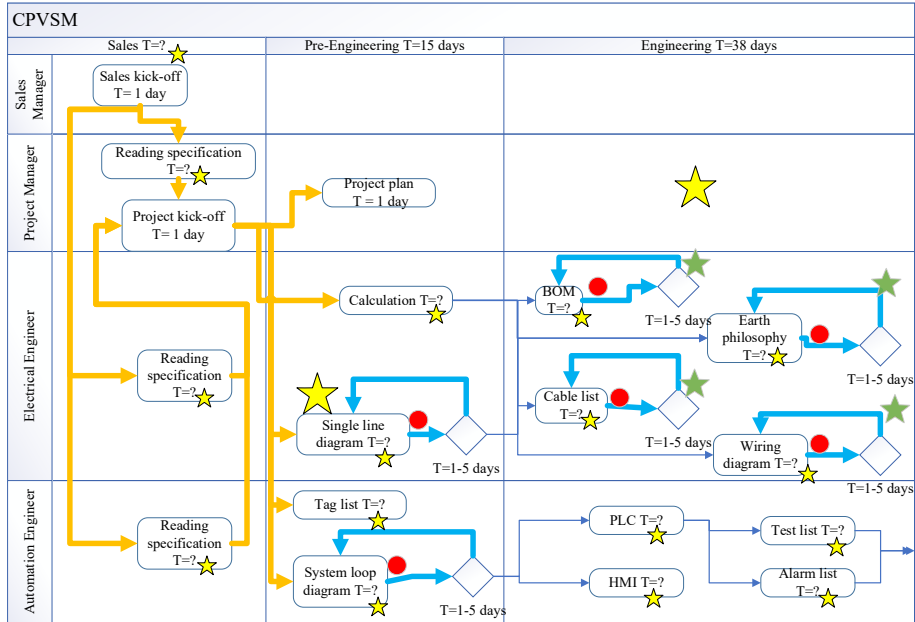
CPVSM

Sales T=?

Pre-Engineering T=15 days

Engineering T=38 days

Sales Manager

Sales kick-off T= 1 day

Project Manager

Reading specification T=?

Project kick-off T= 1 day

Project plan T = 1 day

Electrical Engineer

Calculation T=?

BOM T=?

T=1-5 days

Earth philosophy T=?

T=1-5 days

Reading specification T=?

Cable list T=?

T=1-5 days

Single line diagram T=?

T=1-5 days

Wiring diagram T=?

T=1-5 days

Automation Engineer

Tag list T=?

PLC T=?

Test list T=?

Reading specification T=?

System loop diagram T=?

T=1-5 days

HMI T=?

Alarm list T=?